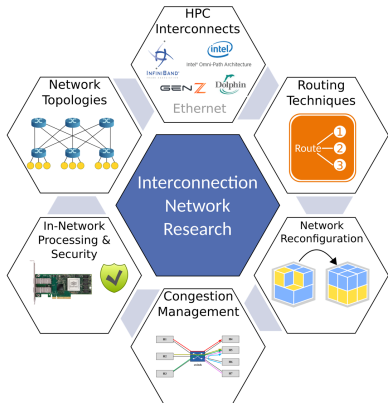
HPC Interconnects

intel
Intel Omni-Path Architecture
INFINIBAND
GEN Z
Dolphin
Ethernet

Network Topologies

Routing Techniques

Route
1
2
3

Interconnection Network Research

Network Reconfiguration

In-Network Processing & Security

Congestion Management